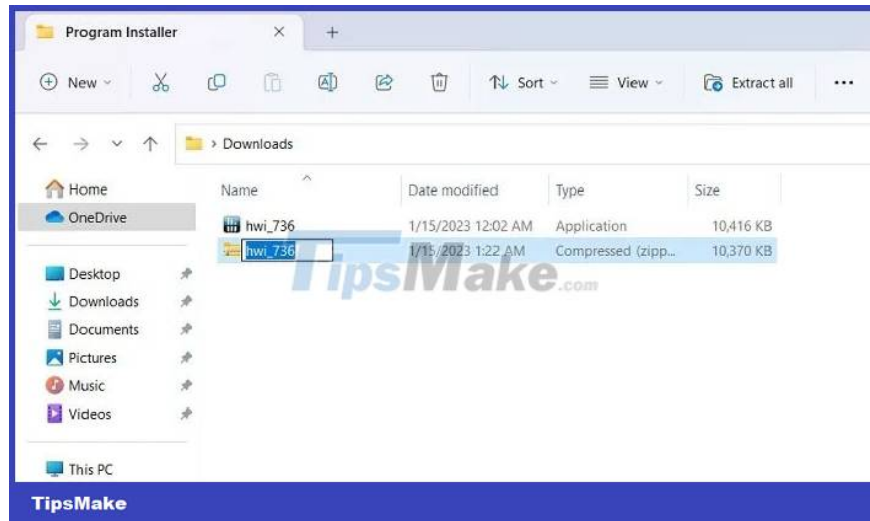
Program Installer

New

Sort

View

Extract all

...

> Downloads

Home

OneDrive

Desktop

Downloads

Documents

Pictures

Music

Videos

This PC

| Name | Date modified | Type | Size |
|---|---|---|---|
| hwi_736 | 1/15/2023 12:02 AM | Application | 10,416 KB |
| hwi_736 | 1/15/2023 1:22 AM | Compressed (zipp... | 10,370 KB |

TipsMake.com

TipsMake